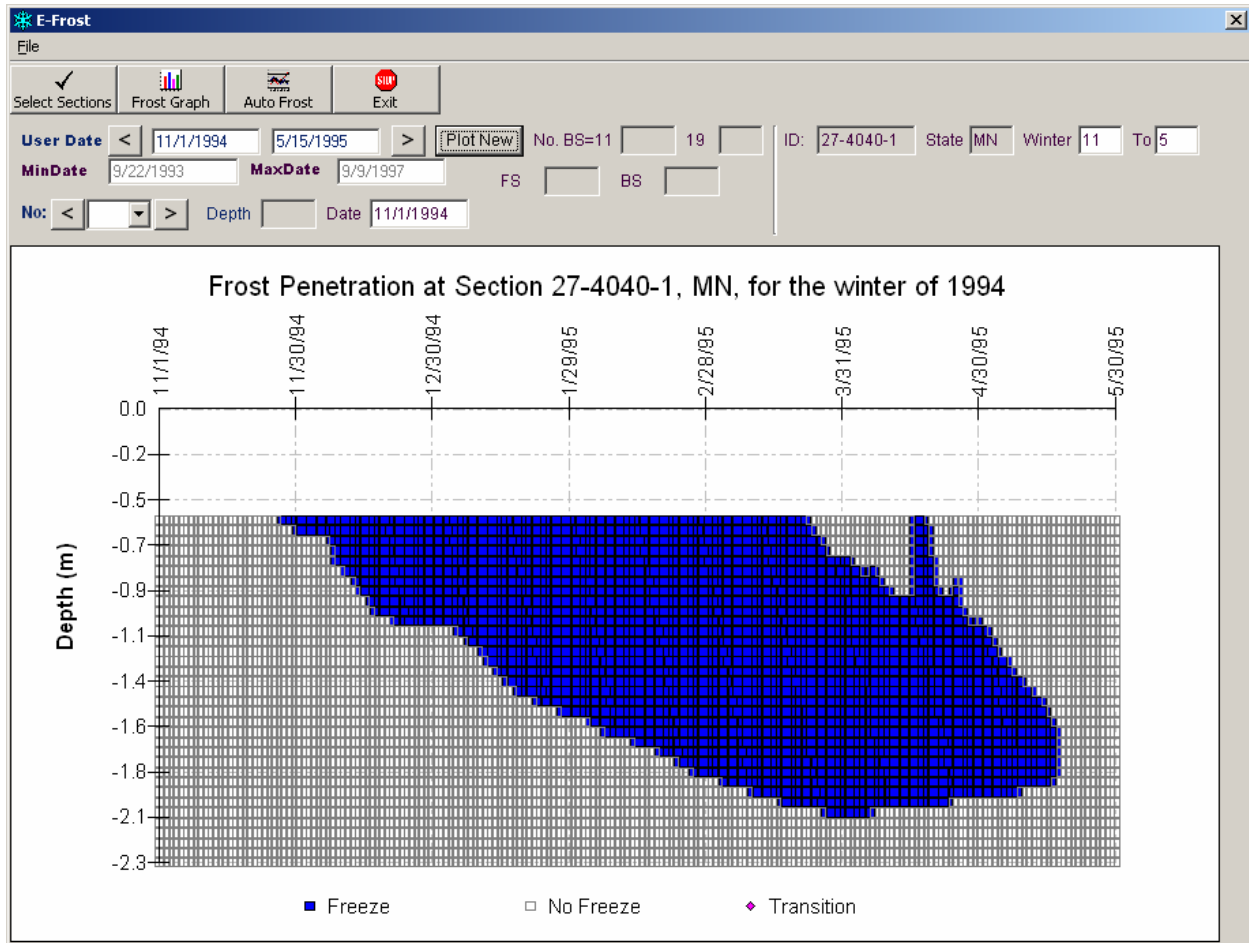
E-Frost

File

Select Sections | Frost Graph | Auto Frost | Exit

User Date < 11/1/1994 5/15/1995 > Plot New No. BS=11 19 ID: 27-4040-1 State MN Winter 11 To 5

MinDate 9/22/1993 MaxDate 9/9/1997

FS BS

No: < > Depth Date 11/1/1994

Frost Penetration at Section 27-4040-1, MN, for the winter of 1994

11/1/94 11/30/94 12/30/94 1/29/95 2/28/95 3/31/95 4/30/95 5/30/95

Depth (m)

0.0 -0.2 -0.5 -0.7 -0.9 -1.1 -1.4 -1.6 -1.8 -2.1 -2.3

Freeze No Freeze Transition